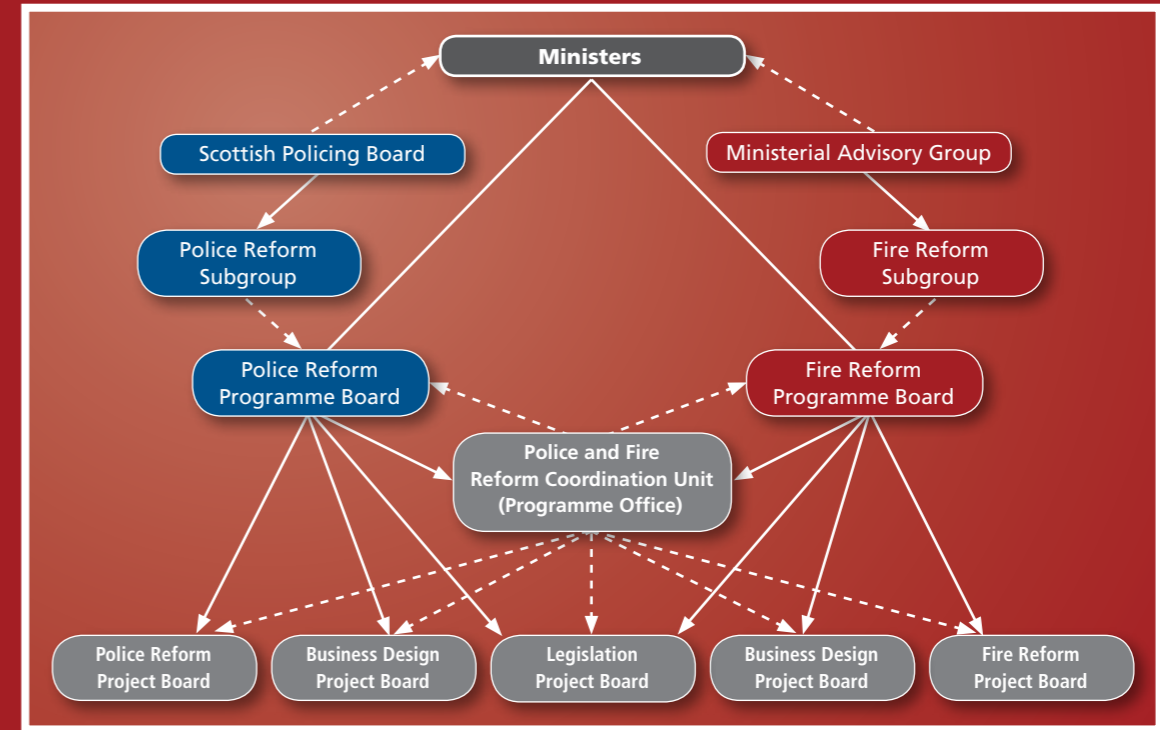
Ministers

Scottish Policing Board

Ministerial Advisory Group

Police Reform Subgroup

Fire Reform Subgroup

Police Reform Programme Board

Fire Reform Programme Board

Police and Fire Reform Coordination Unit (Programme Office)

Police Reform Project Board

Business Design Project Board

Legislation Project Board

Business Design Project Board

Fire Reform Project Board